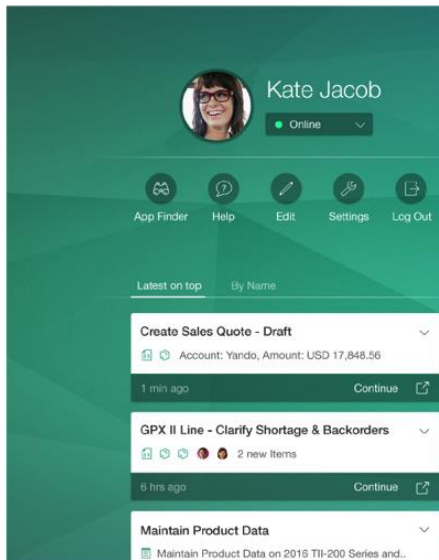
Kate Jacob

Online

App Finder
Help
Edit
Settings
Log Out

Latest on top
By Name

Create Sales Quote - Draft
Account: Yando, Amount: USD 17,848.56
1 min ago
Continue

GPX II Line - Clarify Shortage & Backorders
2 new Items
6 hrs ago
Continue

Maintain Product Data
Maintain Product Data on 2016 TII-200 Series and..